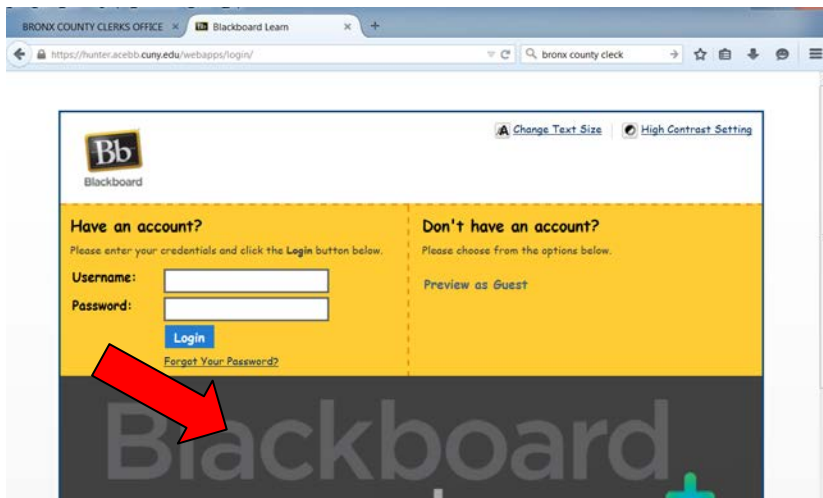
BRONX COUNTY CLERKS OFFICE × Bb Blackboard Learn × +

https://hunter.acebb.cuny.edu/webapps/login/

bronx county cleck

Change Text Size High Contrast Setting

Bb
Blackboard

Have an account?
Please enter your credentials and click the Login button below.
Username:
Password:
Login
Forgot Your Password?

Don't have an account?
Please choose from the options below.
Preview as Guest

Blackboard